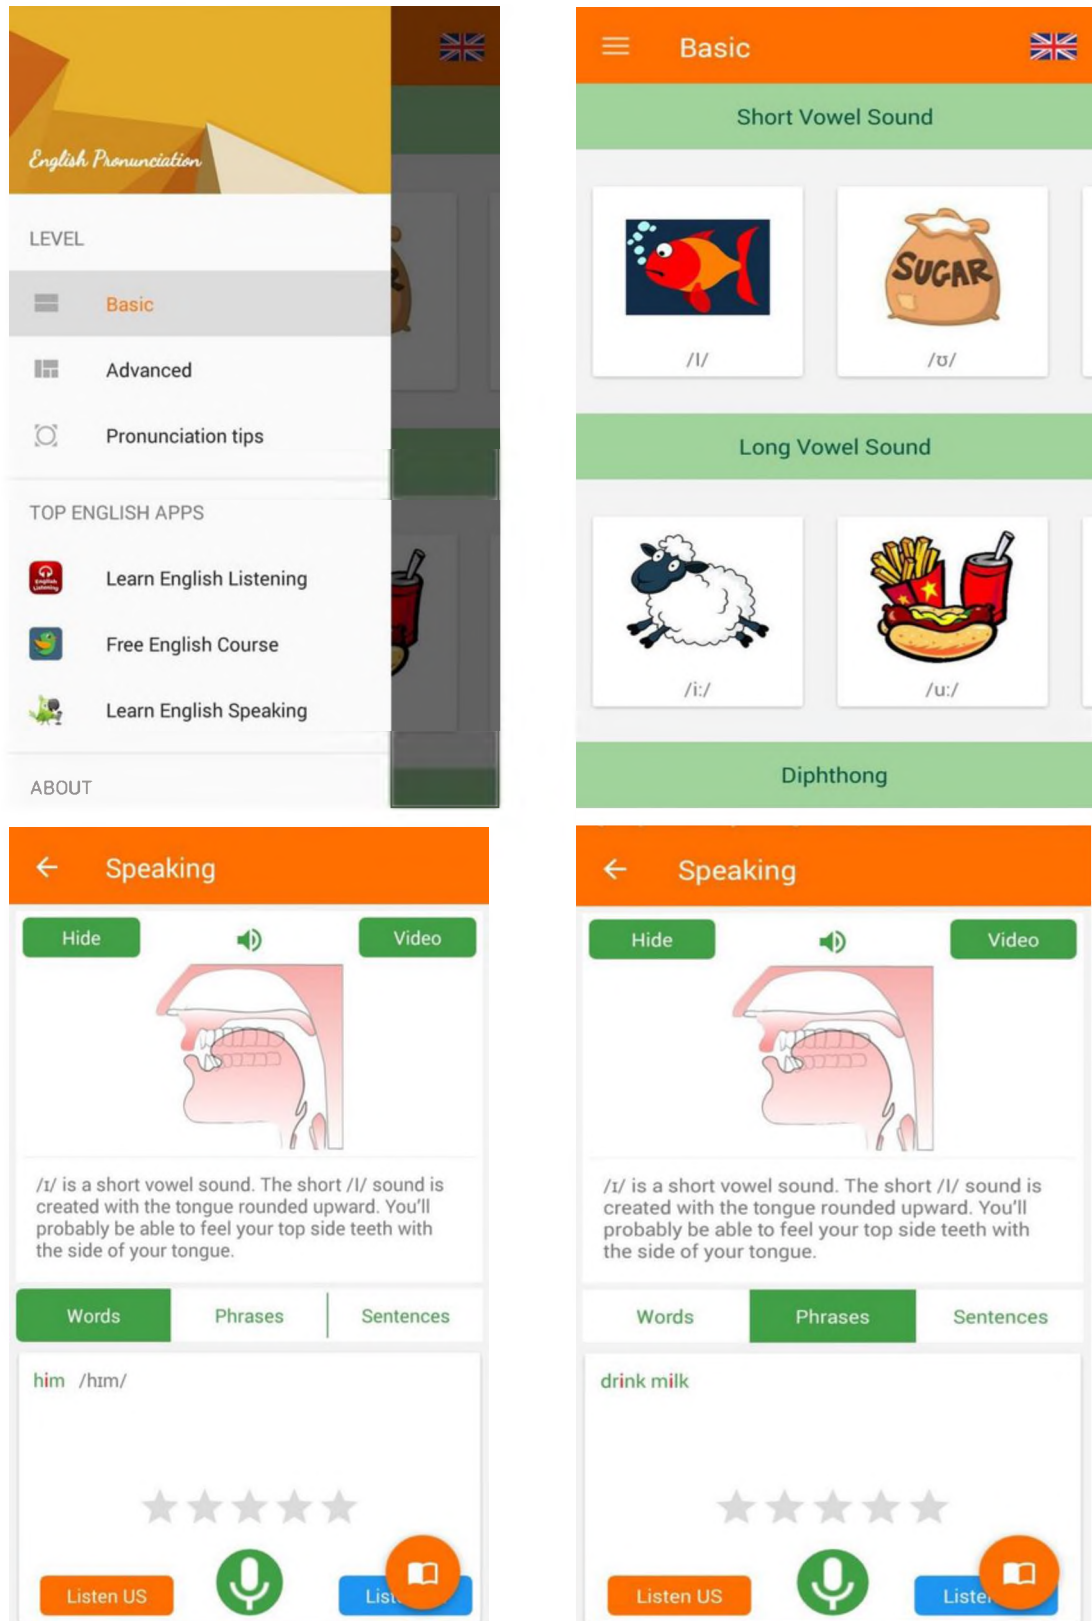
English Pronunciation

LEVEL

Basic

Advanced

Pronunciation tips

TOP ENGLISH APPS

Learn English Listening

Free English Course

Learn English Speaking

ABOUT

Basic

Short Vowel Sound

/I/

SUGAR

/ʊ/

Long Vowel Sound

/i:/

/u:/

Diphthong

Speaking

Hide

Video

/ɪ/ is a short vowel sound. The short /I/ sound is created with the tongue rounded upward. You'll probably be able to feel your top side teeth with the side of your tongue.

Words | Phrases | Sentences

him /hɪm/

Listen US

Lis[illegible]

Speaking

Hide

Video

/ɪ/ is a short vowel sound. The short /I/ sound is created with the tongue rounded upward. You'll probably be able to feel your top side teeth with the side of your tongue.

Words | Phrases | Sentences

drink milk

Listen US

Liste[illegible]